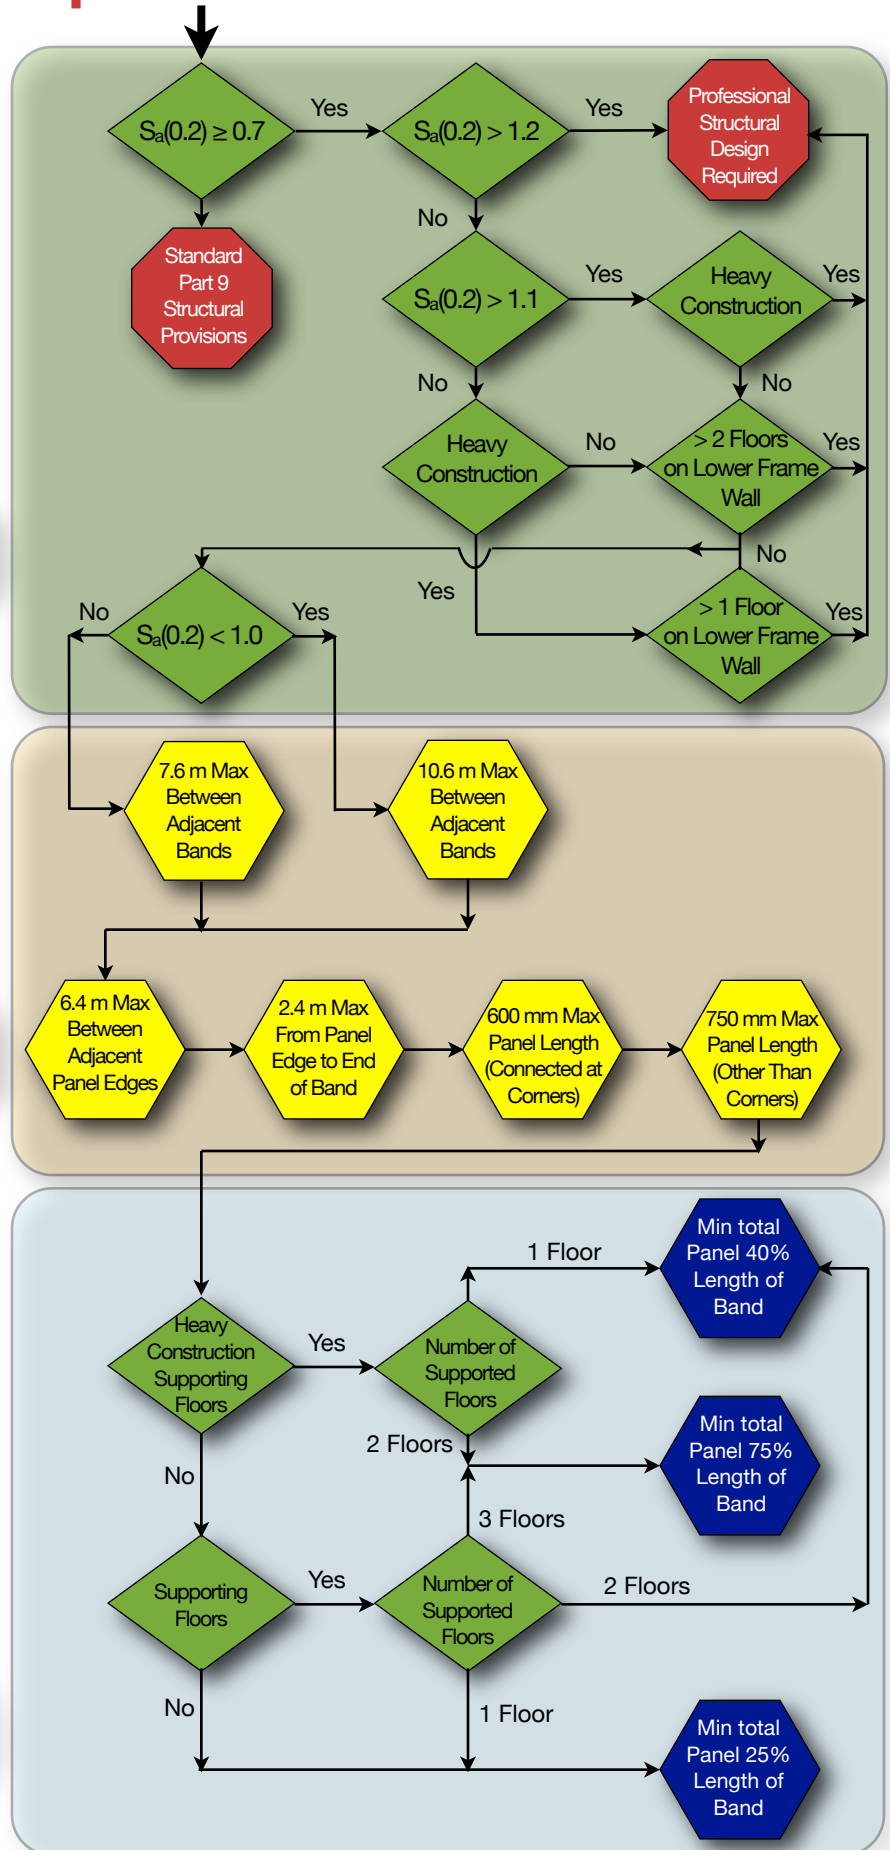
$S_a(0.2) \geq 0.7$

Yes

$S_a(0.2) > 1.2$

Yes

Professional Structural Design Required

Standard Part 9 Structural Provisions

No

$S_a(0.2) > 1.1$

Yes

Heavy Construction

Yes

No

No

Heavy Construction

No

> 2 Floors on Lower Frame Wall

Yes

No

Yes

No

$S_a(0.2) < 1.0$

Yes

> 1 Floor on Lower Frame Wall

Yes

7.6 m Max Between Adjacent Bands

10.6 m Max Between Adjacent Bands

6.4 m Max Between Adjacent Panel Edges

2.4 m Max From Panel Edge to End of Band

600 mm Max Panel Length (Connected at Corners)

750 mm Max Panel Length (Other Than Corners)

1 Floor

Min total Panel 40% Length of Band

Heavy Construction Supporting Floors

Yes

Number of Supported Floors

2 Floors

Min total Panel 75% Length of Band

No

3 Floors

Supporting Floors

Yes

Number of Supported Floors

2 Floors

No

1 Floor

Min total Panel 25% Length of Band